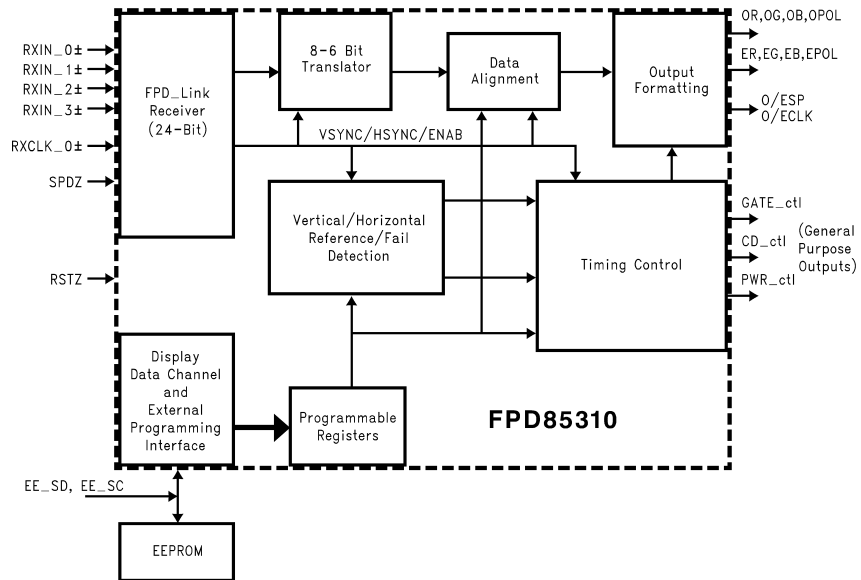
RXIN_0±
RXIN_1±
RXIN_2±
RXIN_3±
RXCLK_0±
SPDZ
RSTZ

FPD_Link Receiver (24-Bit)

8-6 Bit Translator

Data Alignment

Output Formatting

OR,OG,OB,OPOL
ER,EG,EB,EPOL
O/ESP
O/ECLK

VSYNC/HSYNC/ENAB

Vertical/Horizontal Reference/Fail Detection

Timing Control

GATE_ctl
CD_ctl
PWR_ctl
(General Purpose Outputs)

Display Data Channel and External Programming Interface

Programmable Registers

FPD85310

EE_SD, EE_SC

EEPROM